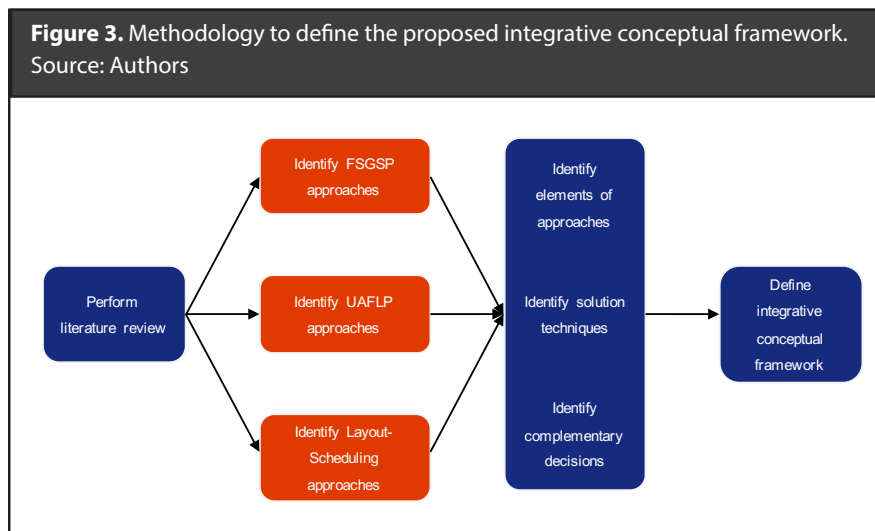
**Figure 3.** Methodology to define the proposed integrative conceptual framework. Source: Authors

Perform literature review

Identify FSGSP approaches

Identify UAFLP approaches

Identify Layout-Scheduling approaches

Identify elements of approaches

Identify solution techniques

Identify complementary decisions

Define integrative conceptual framework